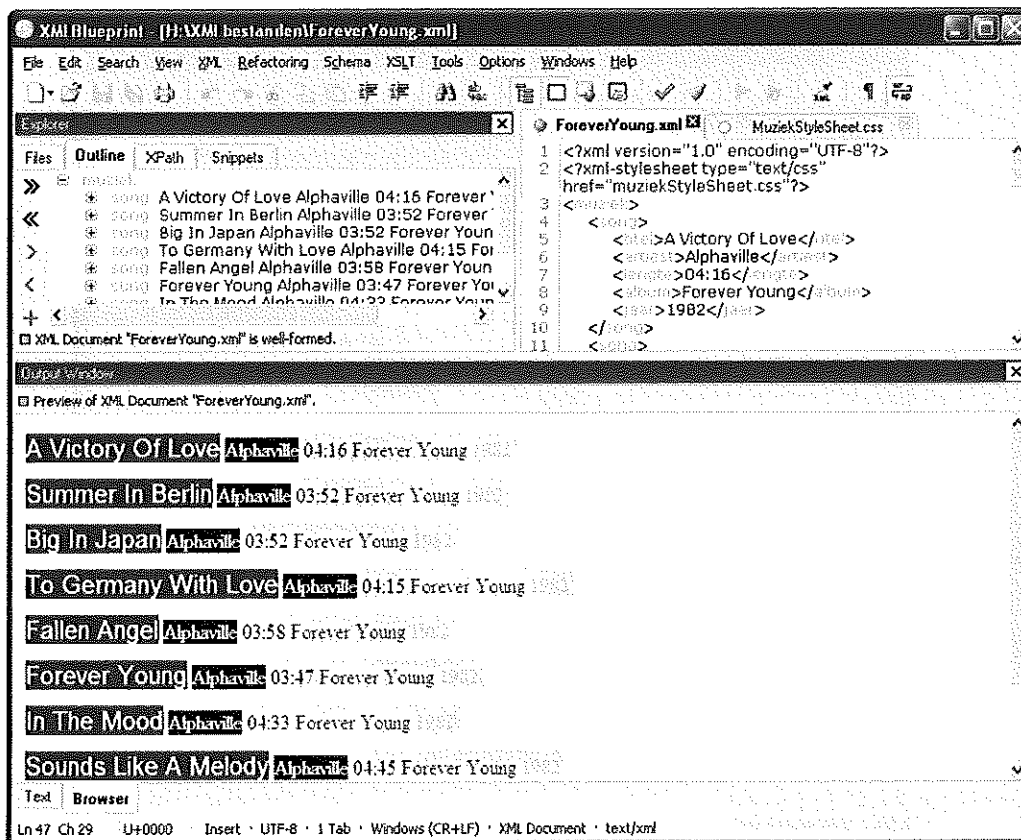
XML Blueprint - [H:\XML bestanden\ForeverYoung.xml]

File Edit Search View XML Refactoring Schema XSLT Tools Options Windows Help

Explorer

Files Outline XPath Snippets

muziek
song A Victory Of Love Alphaville 04:16 Forever
song Summer In Berlin Alphaville 03:52 Forever
song Big In Japan Alphaville 03:52 Forever Youn
song To Germany With Love Alphaville 04:15 For
song Fallen Angel Alphaville 03:58 Forever Youn
song Forever Young Alphaville 03:47 Forever Yo
song In The Mood Alphaville 04:33 Forever Youn

XML Document "ForeverYoung.xml" is well-formed.

ForeverYoung.xml MuziekStyleSheet.css

1 <?xml version="1.0" encoding="UTF-8"?>
2 <?xml-stylesheet type="text/css" href="muziekStyleSheet.css"?>
3 <muziek>
4 <song>
5 <titel>A Victory Of Love</titel>
6 <artiest>Alphaville</artiest>
7 <lengte>04:16</lengte>
8 <album>Forever Young</album>
9 <jaar>1982</jaar>
10 </song>
11 <song>

Output Window

Preview of XML Document "ForeverYoung.xml".

A Victory Of Love Alphaville 04:16 Forever Young 1982

Summer In Berlin Alphaville 03:52 Forever Young 1982

Big In Japan Alphaville 03:52 Forever Young 1982

To Germany With Love Alphaville 04:15 Forever Young 1982

Fallen Angel Alphaville 03:58 Forever Young 1982

Forever Young Alphaville 03:47 Forever Young 1982

In The Mood Alphaville 04:33 Forever Young 1982

Sounds Like A Melody Alphaville 04:35 Forever Young 1982

Text Browser

Ln 47 Ch 29 U+0000 Insert · UTF-8 · 1 Tab · Windows (CR+LF) · XML Document · text/xml